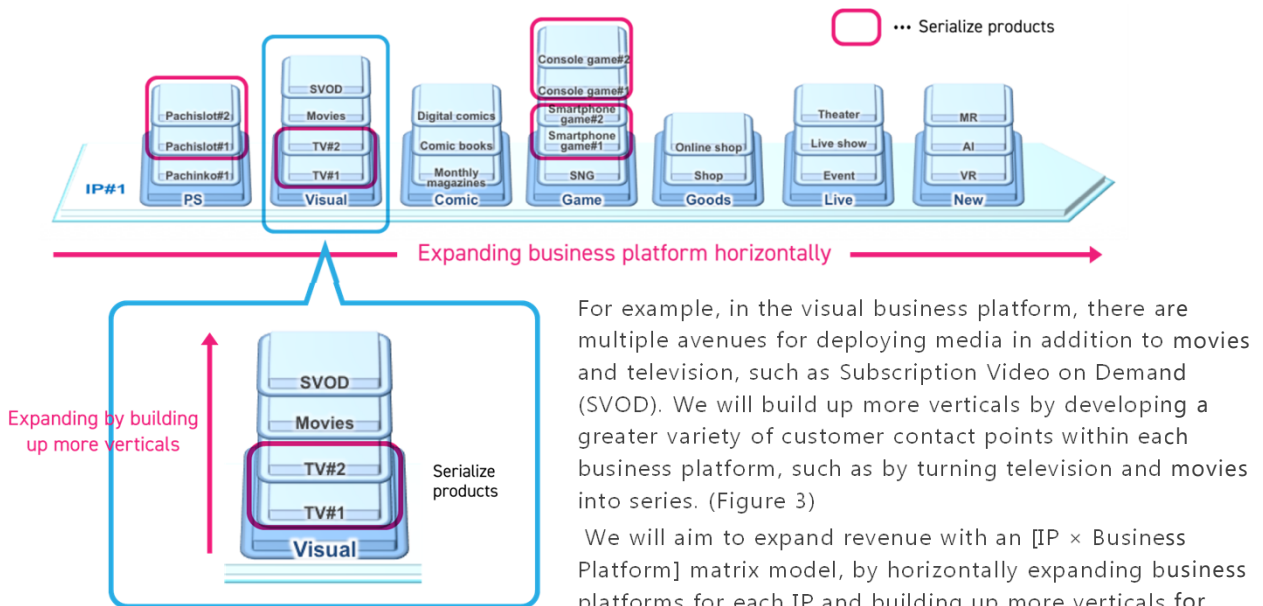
··· Serialize products

IP#1

Pachislot#2
Pachislot#1
Pachinko#1
PS

SVOD
Movies
TV#2
TV#1
Visual

Digital comics
Comic books
Monthly magazines
Comic

Console game#2
Console game#1
Smartphone game#2
Smartphone game#1
SNG
Game

Online shop
Shop
Goods

Theater
Live show
Event
Live

MR
AI
VR
New

Expanding business platform horizontally

Expanding by building up more verticals

SVOD
Movies
TV#2
TV#1
Visual

Serialize products

For example, in the visual business platform, there are multiple avenues for deploying media in addition to movies and television, such as Subscription Video on Demand (SVOD). We will build up more verticals by developing a greater variety of customer contact points within each business platform, such as by turning television and movies into series. (Figure 3)

We will aim to expand revenue with an [IP × Business Platform] matrix model, by horizontally expanding business platforms for each IP and building up more verticals for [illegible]